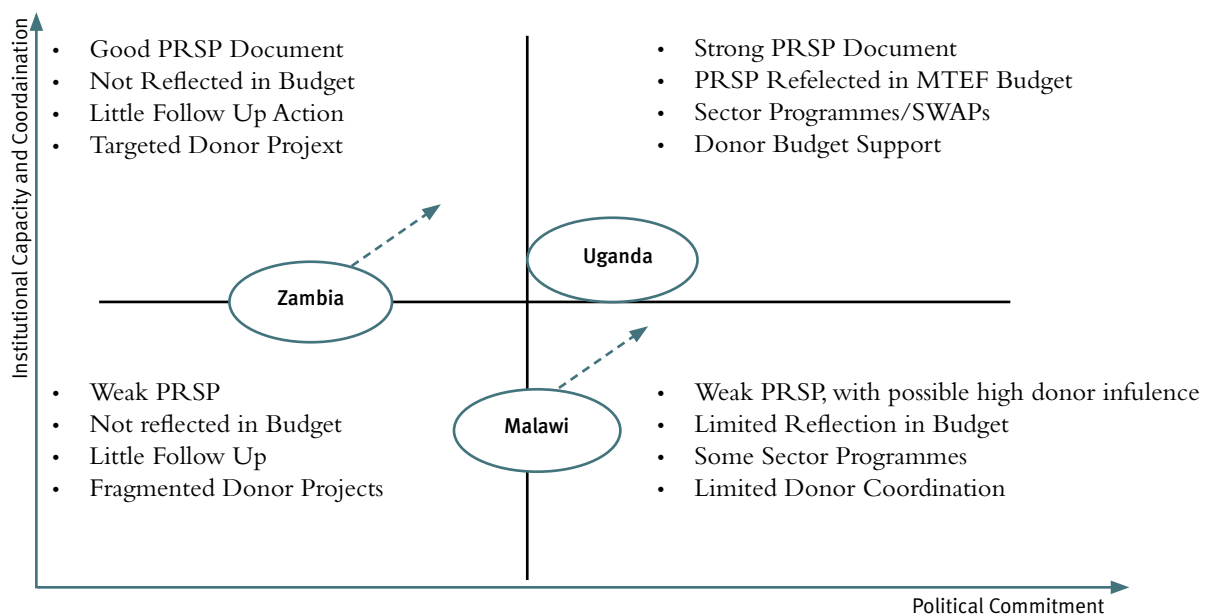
Institutional Capacity and Coordaination

- Good PRSP Document
- Not Reflected in Budget
- Little Follow Up Action
- Targeted Donor Projext

- Strong PRSP Document
- PRSP Refelected in MTEF Budget
- Sector Programmes/SWAPs
- Donor Budget Support

Uganda

Zambia

- Weak PRSP
- Not reflected in Budget
- Little Follow Up
- Fragmented Donor Projects

Malawi

- Weak PRSP, with possible high donor infulence
- Limited Reflection in Budget
- Some Sector Programmes
- Limited Donor Coordination

Political Commitment